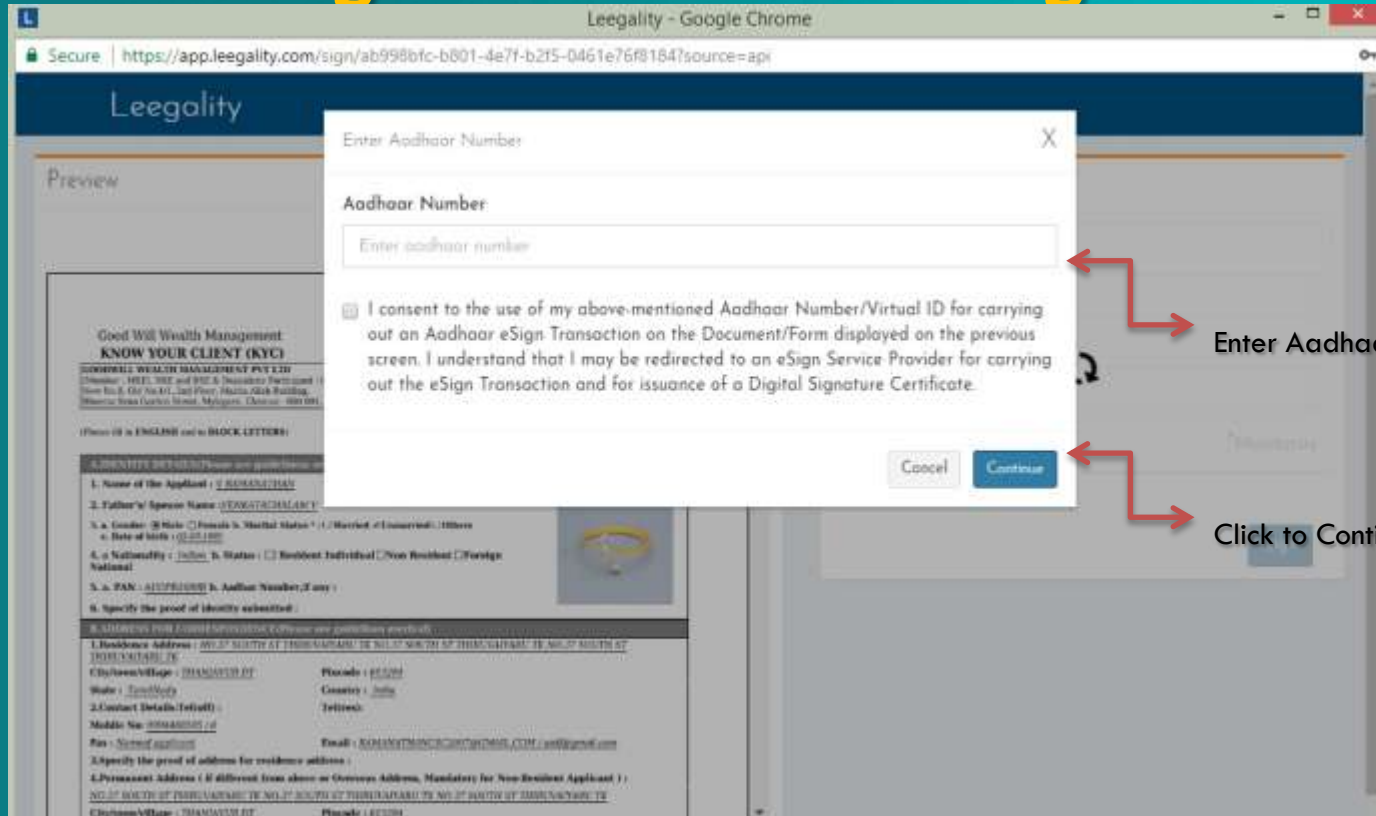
Leegality - Google Chrome

Secure | https://app.leegality.com/sign/ab998bfc-b801-4e7f-b2f5-0461e76f8184?source=api

Leegality

Preview

Enter Aadhaar Number

X

Aadhaar Number

Enter aadhaar number

I consent to the use of my above-mentioned Aadhaar Number/Virtual ID for carrying out an Aadhaar eSign Transaction on the Document/Form displayed on the previous screen. I understand that I may be redirected to an eSign Service Provider for carrying out the eSign Transaction and for issuance of a Digital Signature Certificate.

Cancel Continue

Enter Aadhaa

Click to Conti

Good Will Wealth Management
KNOW YOUR CLIENT (KYC)
GOODWILL WEALTH MANAGEMENT PVT LTD

(Please fill in ENGLISH and in BLOCK LETTERS)

1. Name of the Applicant : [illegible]

2. Father's/ Spouse Name : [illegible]

3. a. Gender: Male Female b. Marital Status Married Unmarried Others c. Date of birth : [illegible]

4. a Nationality : Indian b. Status : Resident Individual Non Resident Foreign National

5. a. PAN : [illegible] b. Aadhar Number,if any :

6. Specify the proof of identity submitted :

1.Residence Address : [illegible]

City/town/village : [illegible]

Pincode : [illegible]

State : Tamilnadu

Country : India

2.Contact Details(Tel/off) :

Tel(res):

Mobile No: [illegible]

Fax : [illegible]

Email : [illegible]

3.Specify the proof of address for residence address :

4.Permanent Address ( if different from above or Overseas Address, Mandatory for Non-Resident Applicant ) :

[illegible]

City/town/village : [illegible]

Pincode : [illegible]